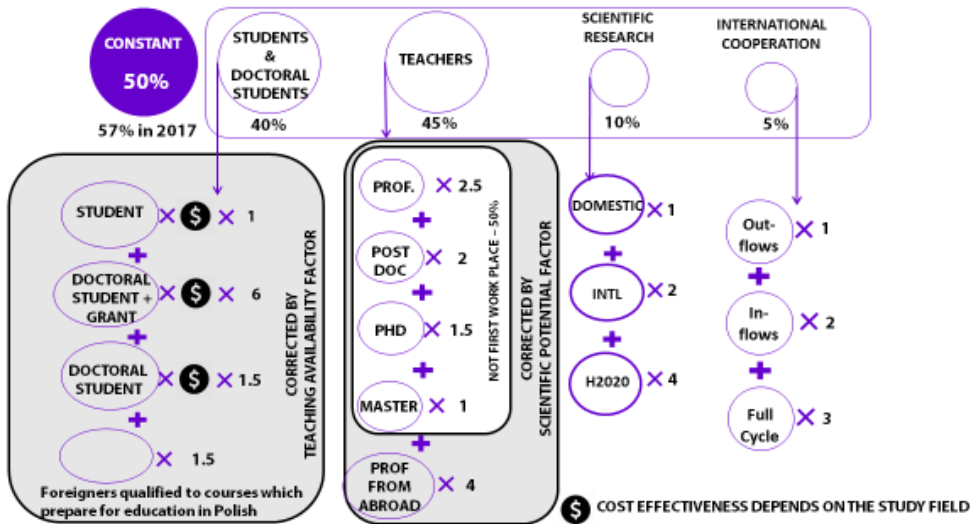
CONSTANT
50%
57% in 2017

STUDENTS & DOCTORAL STUDENTS
40%

TEACHERS
45%

SCIENTIFIC RESEARCH
10%

INTERNATIONAL COOPERATION
5%

STUDENT × $ × 1
+
DOCTORAL STUDENT + GRANT × $ × 6
+
DOCTORAL STUDENT × $ × 1.5
+
× 1.5
Foreigners qualified to courses which prepare for education in Polish

CORRECTED BY TEACHING AVAILABILITY FACTOR

PROF. × 2.5
+
POST DOC × 2
+
PHD × 1.5
+
MASTER × 1
+
PROF FROM ABROAD × 4

NOT FIRST WORK PLACE – 50%

CORRECTED BY SCIENTIFIC POTENTIAL FACTOR

DOMESTIC × 1
+
INTL × 2
+
H2020 × 4

Out-flows × 1
+
In-flows × 2
+
Full Cycle × 3

$ COST EFFECTIVENESS DEPENDS ON THE STUDY FIELD